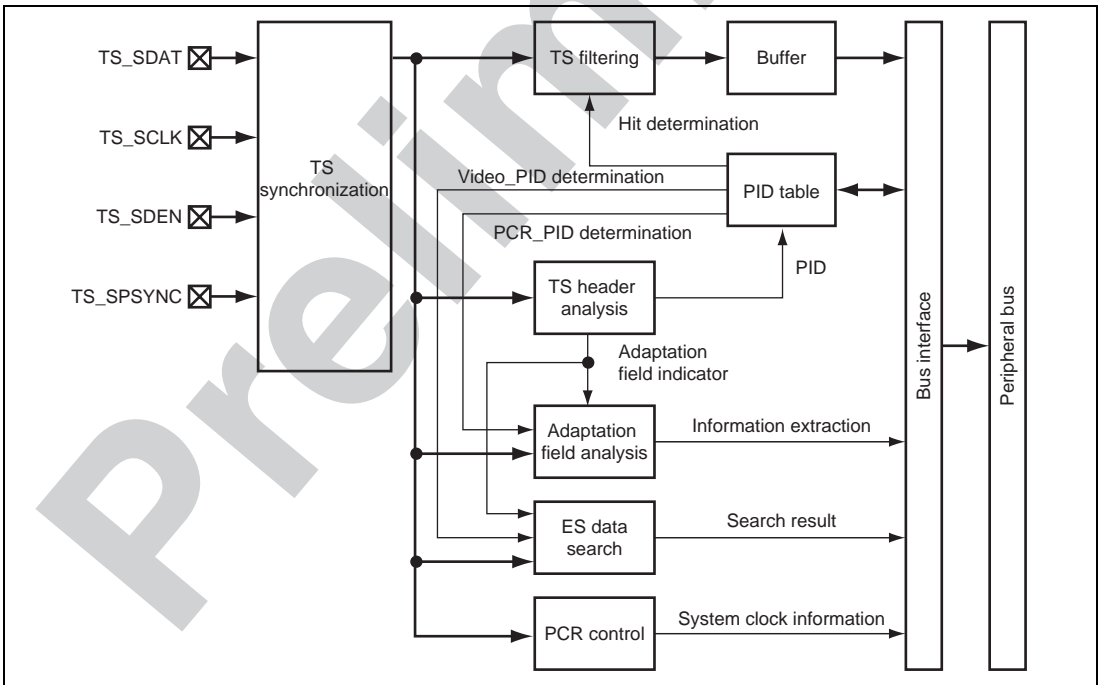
TS_SDAT
TS_SCLK
TS_SDEN
TS_SPSYNC
TS synchronization
TS filtering
Buffer
Hit determination
Video_PID determination
PID table
PCR_PID determination
PID
TS header analysis
Adaptation field indicator
Adaptation field analysis
Information extraction
ES data search
Search result
PCR control
System clock information
Bus interface
Peripheral bus
Prelim